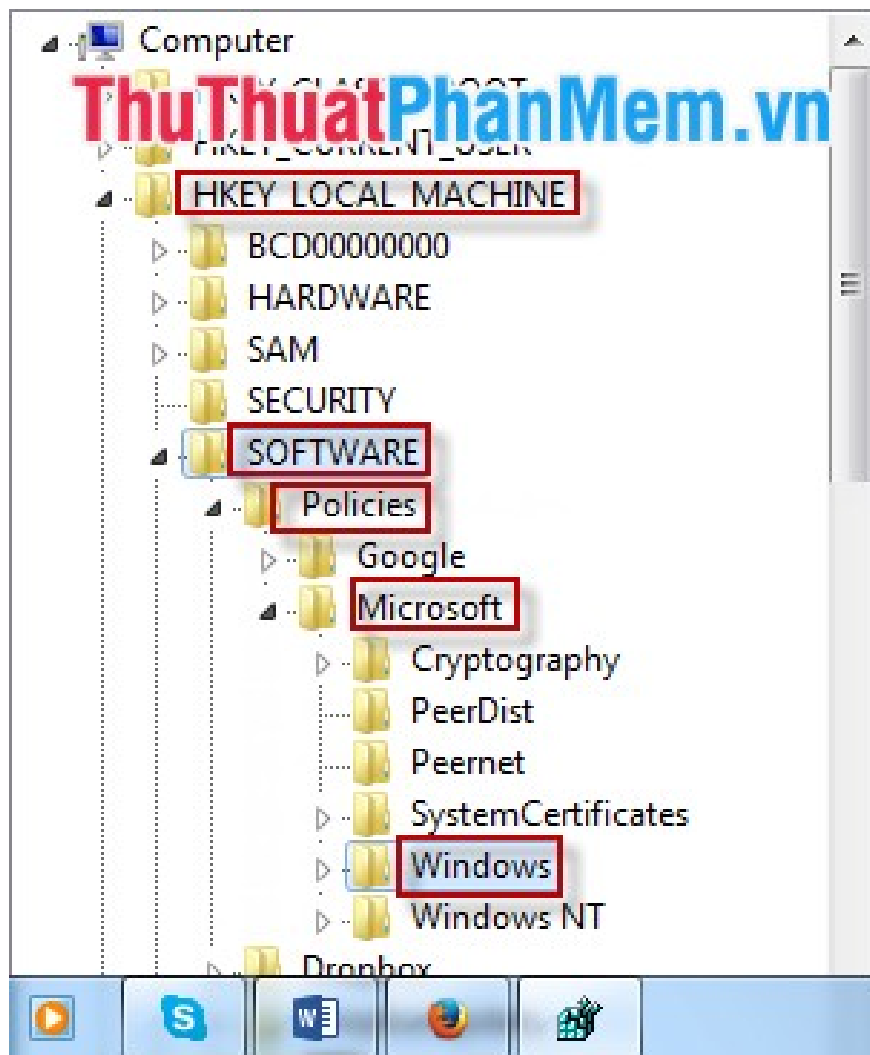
Computer

ThuThuatPhanMem.vn

HKEY_CLASSES_ROOT

HKEY_CURRENT_USER

HKEY_LOCAL_MACHINE

BCD00000000

HARDWARE

SAM

SECURITY

SOFTWARE

Policies

Google

Microsoft

Cryptography

PeerDist

Peernet

SystemCertificates

Windows

Windows NT

Dropbox